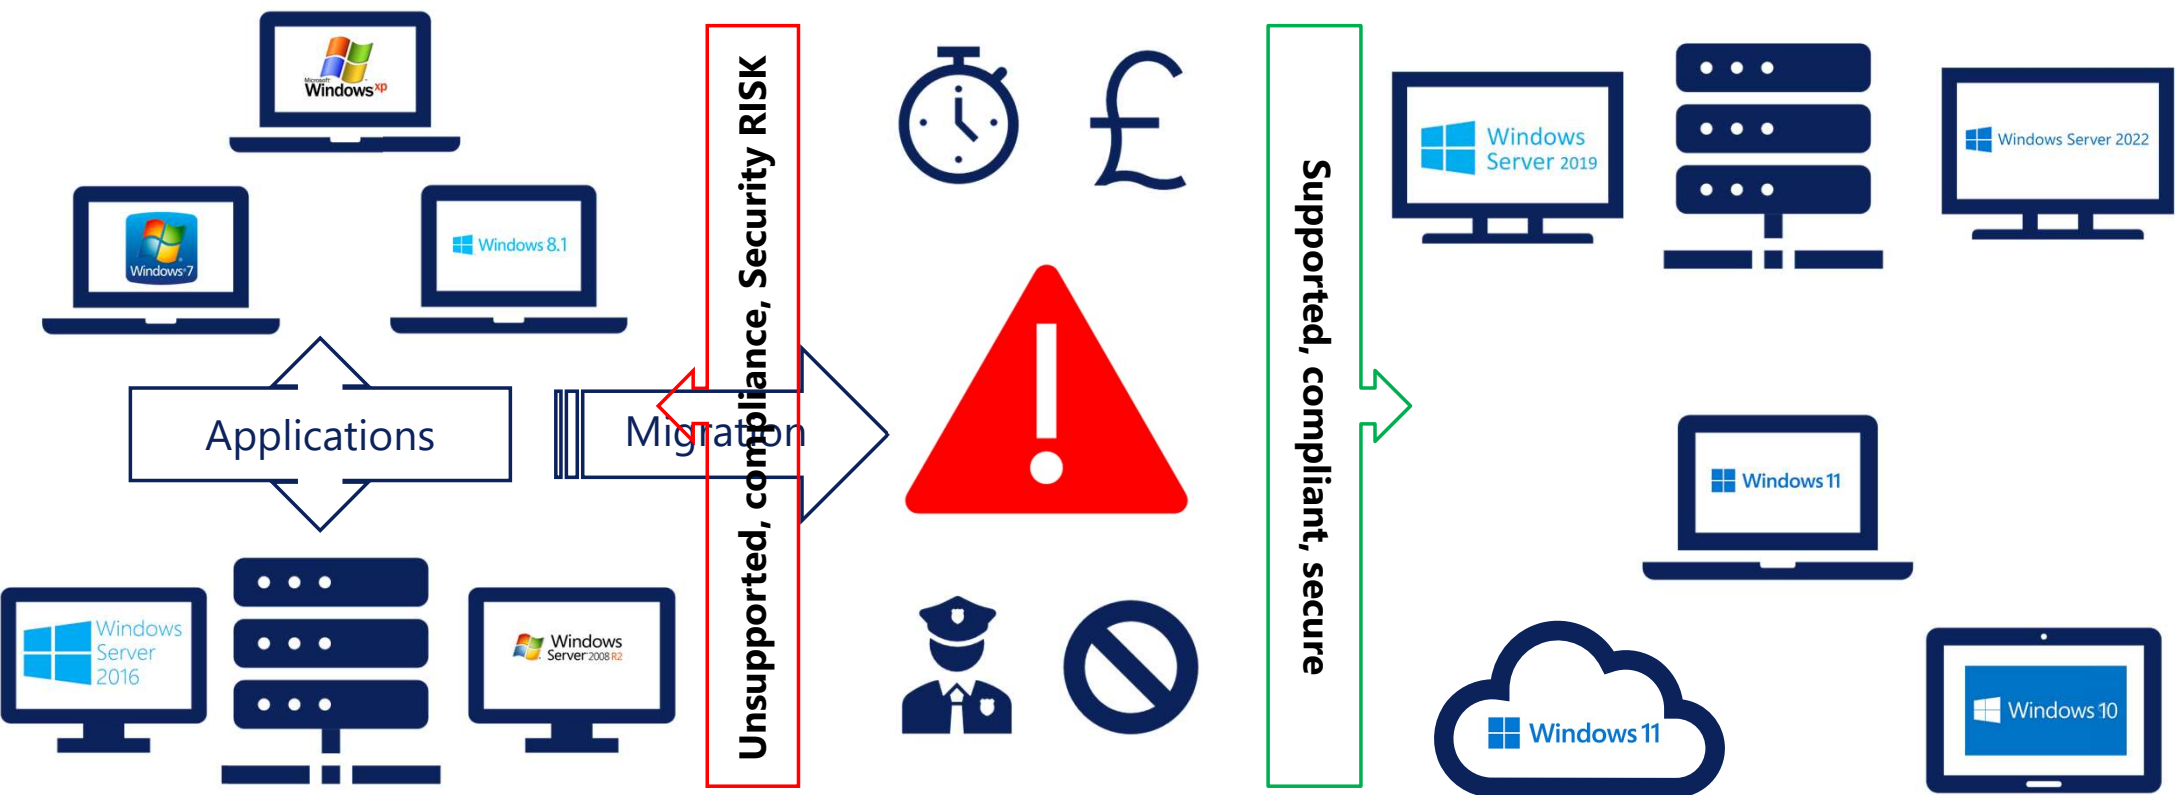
Microsoft Windows xp

Windows 7

Windows 8.1

Applications

Migration

Unsupported, compliance, Security RISK

Windows Server 2016

Windows Server 2008 R2

£

Supported, compliant, secure

Windows Server 2019

Windows Server 2022

Windows 11

Windows 11

Windows 10